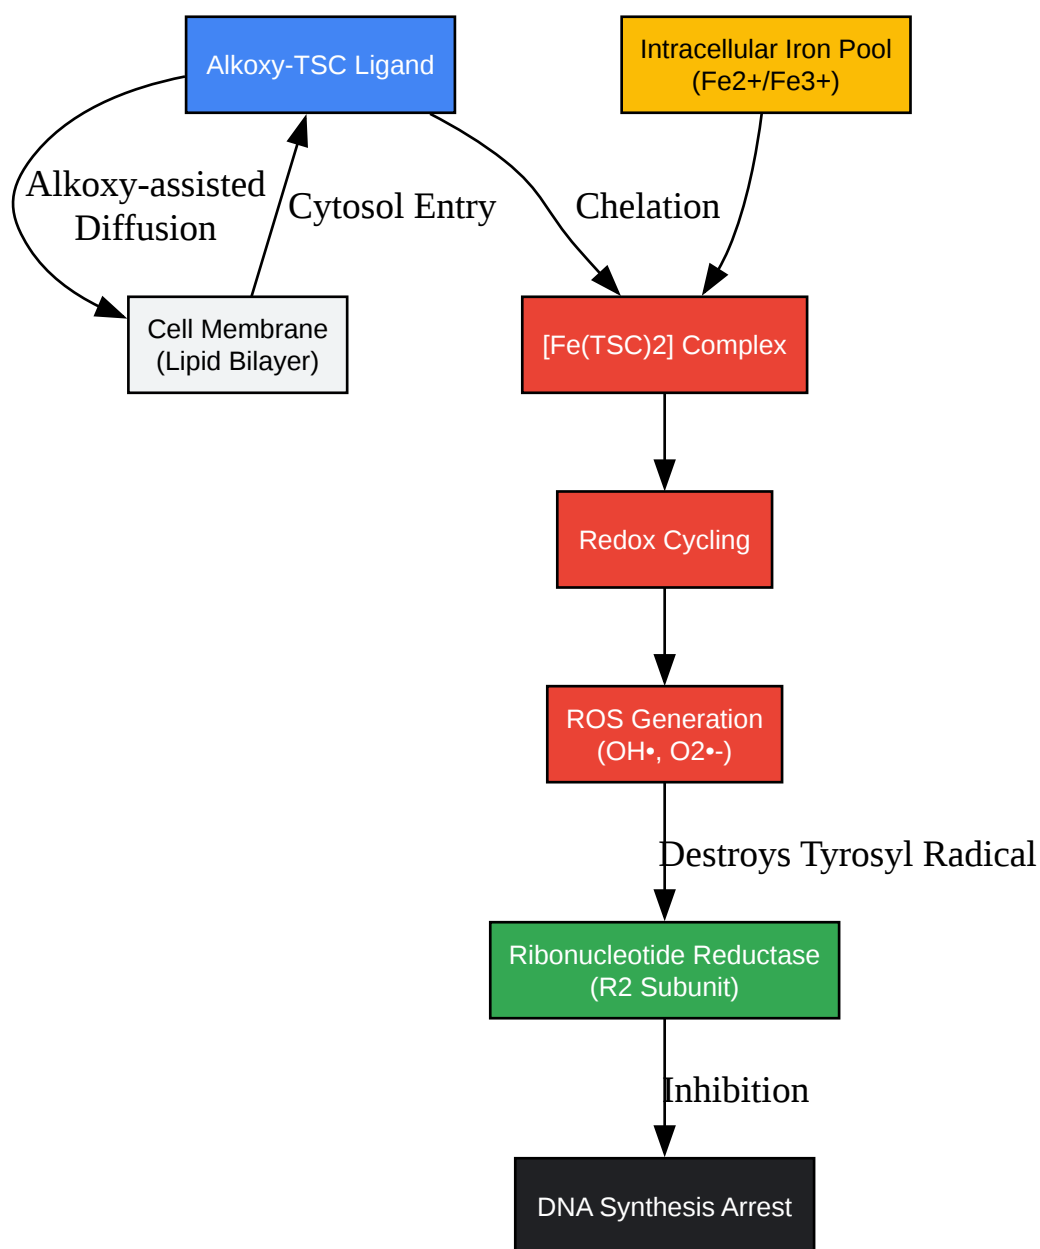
Alkoxy-TSC Ligand

Intracellular Iron Pool
(Fe2+/Fe3+)

Alkoxy-assisted Diffusion

Cytosol Entry

Chelation

Cell Membrane
(Lipid Bilayer)

[Fe(TSC)2] Complex

Redox Cycling

ROS Generation
(OH•, O2•-)

Destroys Tyrosyl Radical

Ribonucleotide Reductase
(R2 Subunit)

Inhibition

DNA Synthesis Arrest